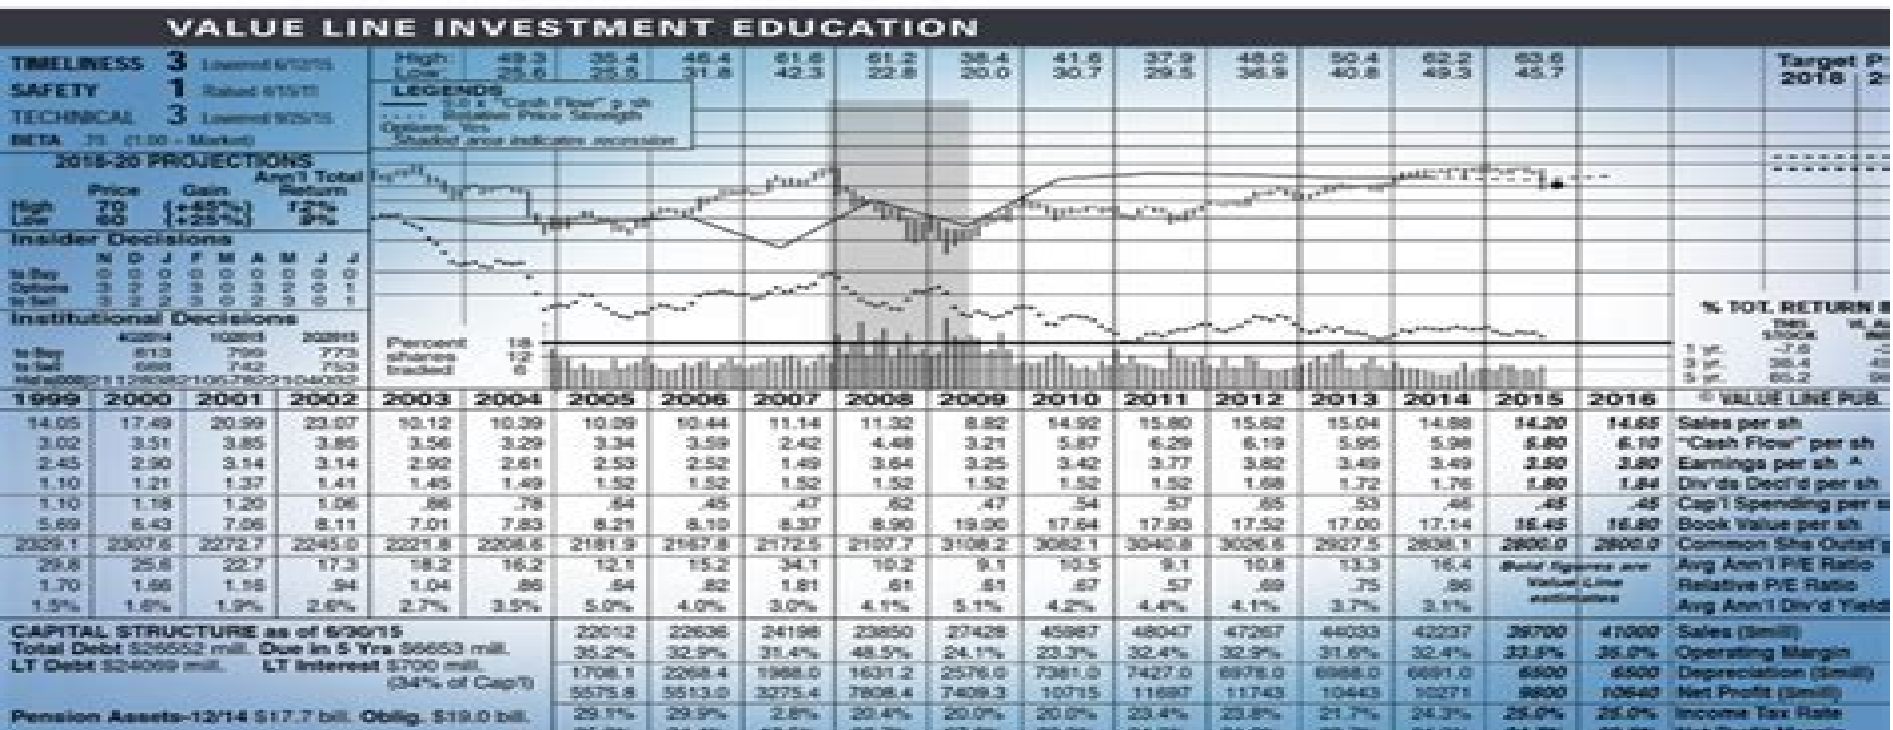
VALUE LINE INVESTMENT EDUCATION

TIMELINESS 3 Lowered 6/12/15
SAFETY 1 Raised 6/15/11
TECHNICAL 3 Lowered 9/25/15
BETA .75 (1.00 = Market)

2018-20 PROJECTIONS
| | Price | Gain | Ann'l Total Return |
|---|---|---|---|
| High | 70 | (+65%) | 12% |
| Low | 60 | (+25%) | 9% |

Insider Decisions
| | N | D | J | F | M | A | M | J | J |
|---|---|---|---|---|---|---|---|---|---|
| to Buy | 0 | 0 | 0 | 0 | 0 | 0 | 0 | 0 | 0 |
| Options | 3 | 2 | 2 | 3 | 0 | 3 | 2 | 0 | 1 |
| to Sell | 3 | 2 | 2 | 3 | 0 | 2 | 3 | 0 | 1 |

Institutional Decisions
| | 4Q2014 | 1Q2015 | 2Q2015 |
|---|---|---|---|
| to Buy | 813 | 799 | 773 |
| to Sell | 688 | 742 | 753 |
| Hld's(000) | 2112808 | 2106782 | 2104052 |

| High: | 49.3 | 35.4 | 46.4 | 61.6 | 61.2 | 38.4 | 41.6 | 37.9 | 48.0 | 50.4 | 62.2 | 63.6 |
|---|---|---|---|---|---|---|---|---|---|---|---|---|
| Low: | 25.6 | 25.5 | 31.8 | 42.5 | 22.8 | 20.0 | 30.7 | 29.5 | 36.9 | 40.8 | 49.5 | 45.7 |

LEGENDS
5.0 x "Cash Flow" p sh
Relative Price Strength
Options: Yes
Shaded area indicates recession

Target Price Range 2018 2019

Percent shares traded 18 12 6

% TOT. RETURN
| | THIS STOCK | VL ARITH. INDEX |
|---|---|---|
| 1 yr. | -7.6 | |
| 3 yr. | 38.4 | |
| 5 yr. | 60.2 | |

| 1999 | 2000 | 2001 | 2002 | 2003 | 2004 | 2005 | 2006 | 2007 | 2008 | 2009 | 2010 | 2011 | 2012 | 2013 | 2014 | 2015 | 2016 | © VALUE LINE PUB. |
|---|---|---|---|---|---|---|---|---|---|---|---|---|---|---|---|---|---|---|
| 14.05 | 17.49 | 20.99 | 23.07 | 10.12 | 10.39 | 10.09 | 10.44 | 11.14 | 11.32 | 8.82 | 14.92 | 15.80 | 15.62 | 15.04 | 14.88 | 14.20 | 14.65 | Sales per sh |
| 3.02 | 3.51 | 3.85 | 3.85 | 3.56 | 3.29 | 3.34 | 3.59 | 2.42 | 4.48 | 3.21 | 5.87 | 6.29 | 6.19 | 5.95 | 5.98 | 5.80 | 6.10 | "Cash Flow" per sh |
| 2.45 | 2.90 | 3.14 | 3.14 | 2.92 | 2.61 | 2.53 | 2.52 | 1.49 | 3.64 | 3.25 | 3.42 | 3.77 | 3.82 | 3.49 | 3.49 | 3.50 | 3.80 | Earnings per sh A |
| 1.10 | 1.21 | 1.37 | 1.41 | 1.45 | 1.49 | 1.52 | 1.52 | 1.52 | 1.52 | 1.52 | 1.52 | 1.52 | 1.68 | 1.72 | 1.76 | 1.80 | 1.84 | Div'ds Decl'd per sh |
| 1.10 | 1.18 | 1.20 | 1.06 | .86 | .78 | .64 | .45 | .47 | .62 | .47 | .54 | .57 | .65 | .53 | .46 | .45 | .45 | Cap'l Spending per sh |
| 5.69 | 6.43 | 7.06 | 8.11 | 7.01 | 7.83 | 8.21 | 8.10 | 8.37 | 8.90 | 19.00 | 17.64 | 17.93 | 17.52 | 17.00 | 17.14 | 16.45 | 16.80 | Book Value per sh |
| 2329.1 | 2307.6 | 2272.7 | 2245.0 | 2221.8 | 2208.6 | 2181.9 | 2167.8 | 2172.5 | 2107.7 | 3108.2 | 3062.1 | 3040.8 | 3026.6 | 2927.5 | 2838.1 | 2800.0 | 2800.0 | Common Shs Outst'g |
| 29.8 | 25.8 | 22.7 | 17.3 | 18.2 | 16.2 | 12.1 | 15.2 | 34.1 | 10.2 | 9.1 | 10.5 | 9.1 | 10.8 | 13.3 | 16.4 | Bold figures are Value Line estimates | | Avg Ann'l P/E Ratio |
| 1.70 | 1.66 | 1.16 | .94 | 1.04 | .86 | .64 | .82 | 1.81 | .61 | .61 | .67 | .57 | .69 | .75 | .86 | | | Relative P/E Ratio |
| 1.5% | 1.6% | 1.9% | 2.6% | 2.7% | 3.5% | 5.0% | 4.0% | 3.0% | 4.1% | 5.1% | 4.2% | 4.4% | 4.1% | 3.7% | 3.1% | | | Avg Ann'l Div'd Yield |

CAPITAL STRUCTURE as of 6/30/15
Total Debt $26552 mill. Due in 5 Yrs $9653 mill.
LT Debt $24069 mill. LT Interest $700 mill.
(34% of Cap'l)

Pension Assets-12/14 $17.7 bill. Oblig. $19.0 bill.

| 2005 | 2006 | 2007 | 2008 | 2009 | 2010 | 2011 | 2012 | 2013 | 2014 | 2015 | 2016 | |
|---|---|---|---|---|---|---|---|---|---|---|---|---|
| 22012 | 22636 | 24198 | 23850 | 27428 | 45687 | 48047 | 47267 | 44033 | 42237 | 39700 | 41000 | Sales ($mill) |
| 35.2% | 32.9% | 31.4% | 48.5% | 24.1% | 23.3% | 32.4% | 32.9% | 31.6% | 32.4% | 33.5% | 36.0% | Operating Margin |
| 1708.1 | 2268.4 | 1988.0 | 1631.2 | 2576.0 | 7381.0 | 7427.0 | 6978.0 | 6988.0 | 6691.0 | 6500 | 6500 | Depreciation ($mill) |
| 5575.8 | 5813.0 | 3275.4 | 7808.4 | 7409.3 | 10715 | 11697 | 11743 | 10443 | 10271 | 9800 | 10640 | Net Profit ($mill) |
| 29.1% | 29.9% | 2.8% | 20.4% | 20.0% | 20.0% | 23.4% | 23.8% | 21.7% | 24.3% | 25.0% | 25.0% | Income Tax Rate |